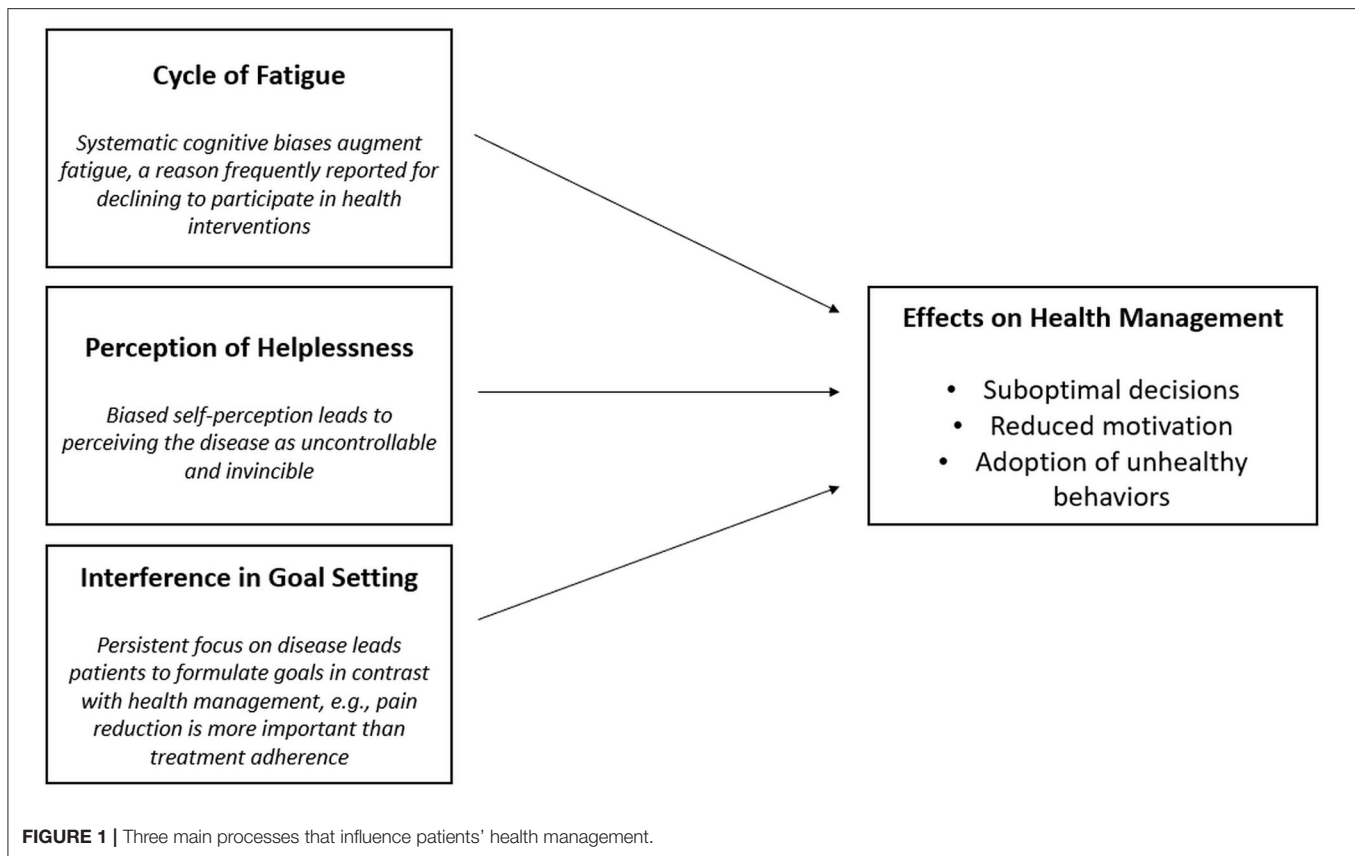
Cycle of Fatigue

Systematic cognitive biases augment fatigue, a reason frequently reported for declining to participate in health interventions

Perception of Helplessness

Biased self-perception leads to perceiving the disease as uncontrollable and invincible

Interference in Goal Setting

Persistent focus on disease leads patients to formulate goals in contrast with health management, e.g., pain reduction is more important than treatment adherence

Effects on Health Management

• Suboptimal decisions
• Reduced motivation
• Adoption of unhealthy behaviors

FIGURE 1 | Three main processes that influence patients' health management.